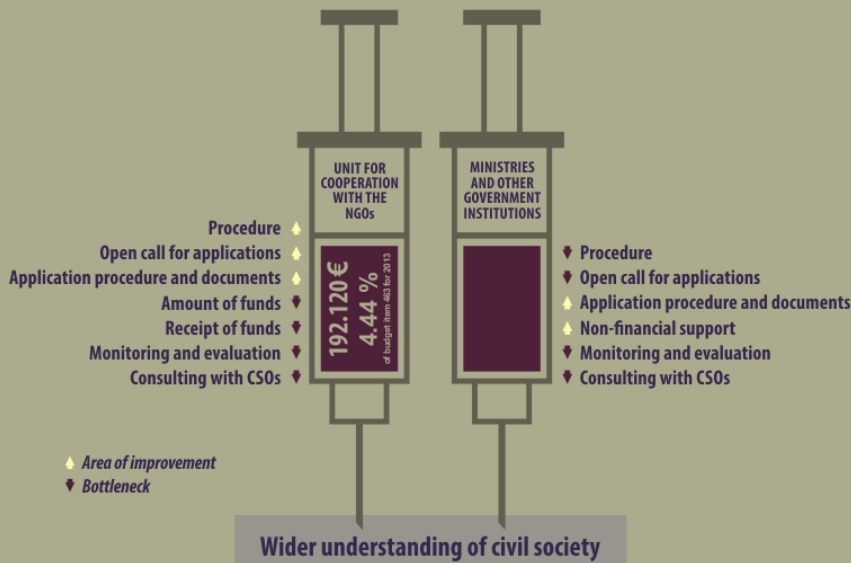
UNIT FOR COOPERATION WITH THE NGOs

Procedure
Open call for applications
Application procedure and documents
Amount of funds
Receipt of funds
Monitoring and evaluation
Consulting with CSOs

192.120 €
4.44 %
of budget item 403 for 2013

MINISTRIES AND OTHER GOVERNMENT INSTITUTIONS

Procedure
Open call for applications
Application procedure and documents
Non-financial support
Monitoring and evaluation
Consulting with CSOs

Area of improvement
Bottleneck

Wider understanding of civil society